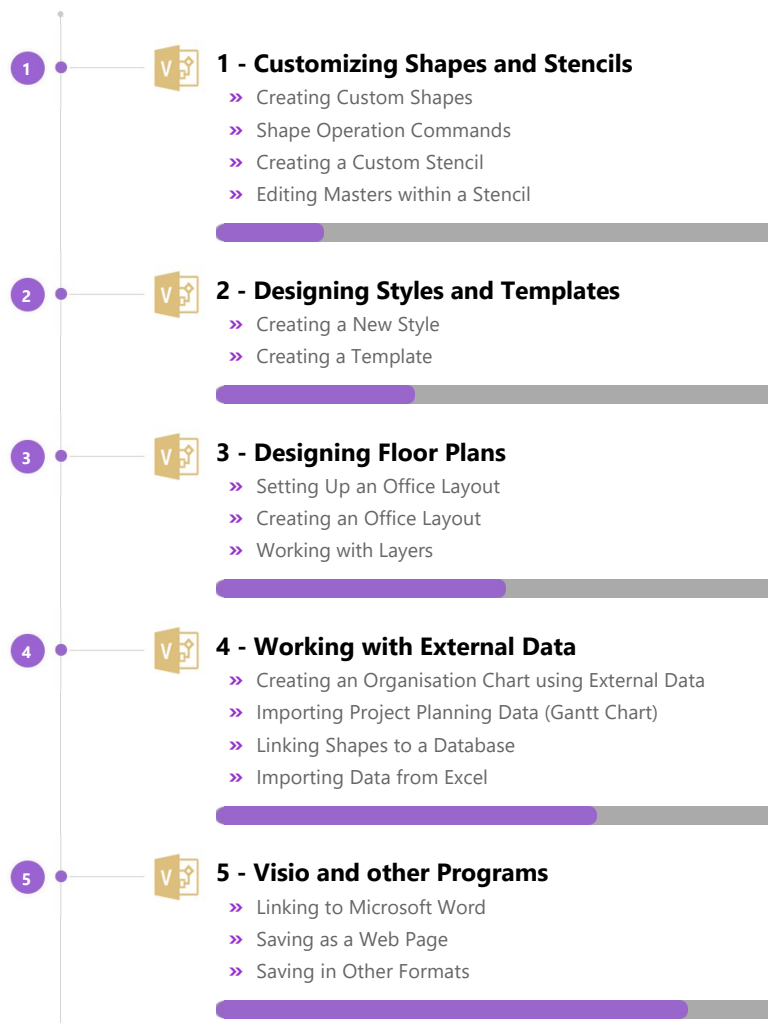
1

V

1 - Customizing Shapes and Stencils

» Creating Custom Shapes
» Shape Operation Commands
» Creating a Custom Stencil
» Editing Masters within a Stencil

2

V

2 - Designing Styles and Templates

» Creating a New Style
» Creating a Template

3

V

3 - Designing Floor Plans

» Setting Up an Office Layout
» Creating an Office Layout
» Working with Layers

4

V

4 - Working with External Data

» Creating an Organisation Chart using External Data
» Importing Project Planning Data (Gantt Chart)
» Linking Shapes to a Database
» Importing Data from Excel

5

V

5 - Visio and other Programs

» Linking to Microsoft Word
» Saving as a Web Page
» Saving in Other Formats